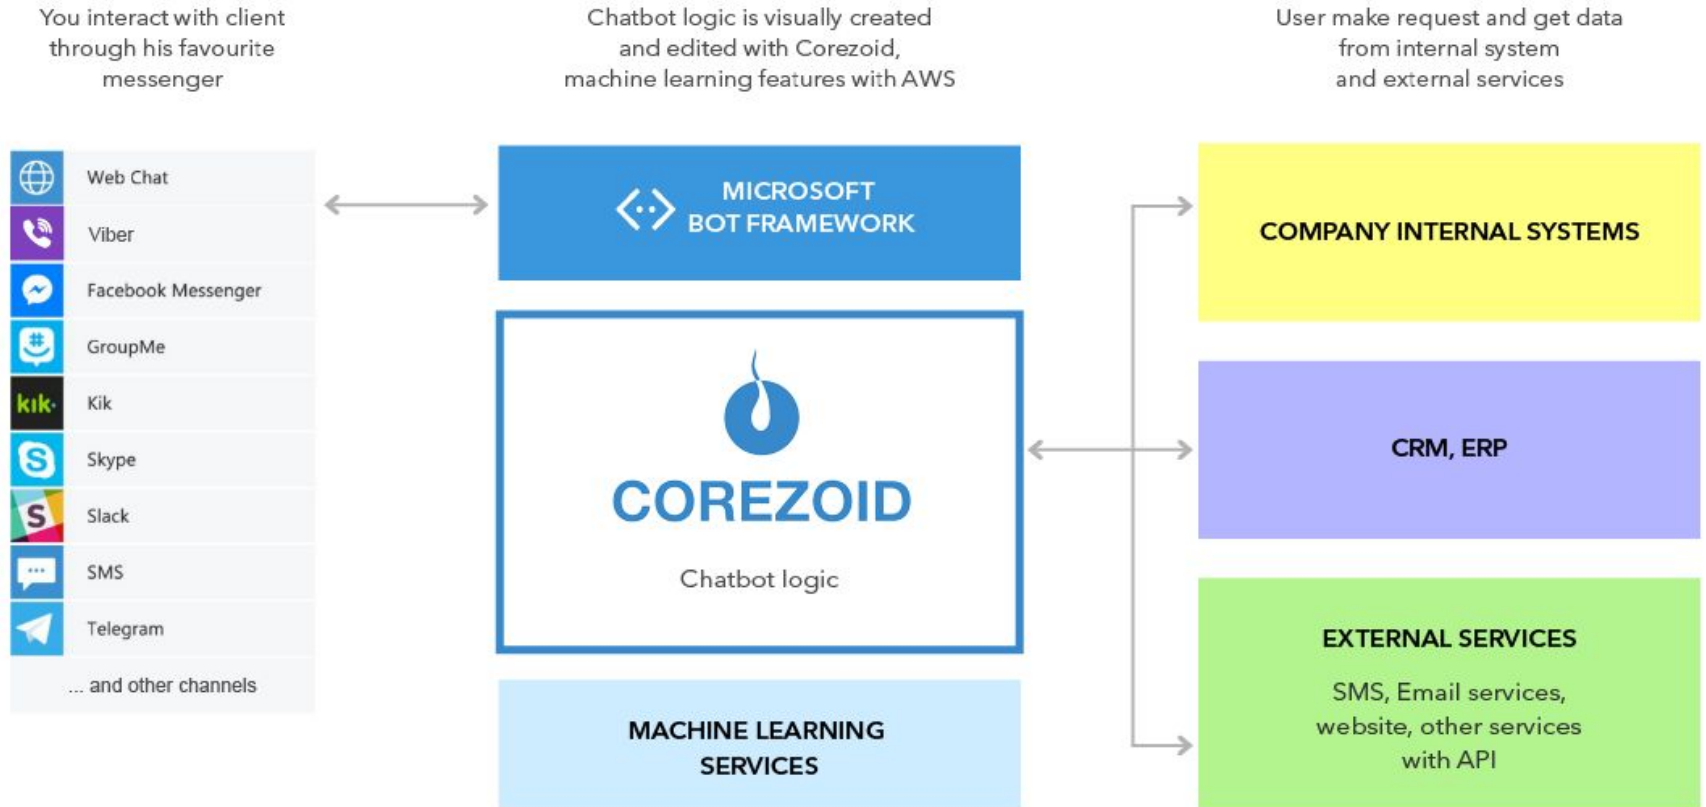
You interact with client through his favourite messenger

Chatbot logic is visually created and edited with Corezoid, machine learning features with AWS

User make request and get data from internal system and external services

Web Chat
Viber
Facebook Messenger
GroupMe
kik·
Kik
Skype
Slack
SMS
Telegram
... and other channels

MICROSOFT BOT FRAMEWORK

COREZOID

Chatbot logic

MACHINE LEARNING SERVICES

COMPANY INTERNAL SYSTEMS

CRM, ERP

EXTERNAL SERVICES

SMS, Email services, website, other services with API